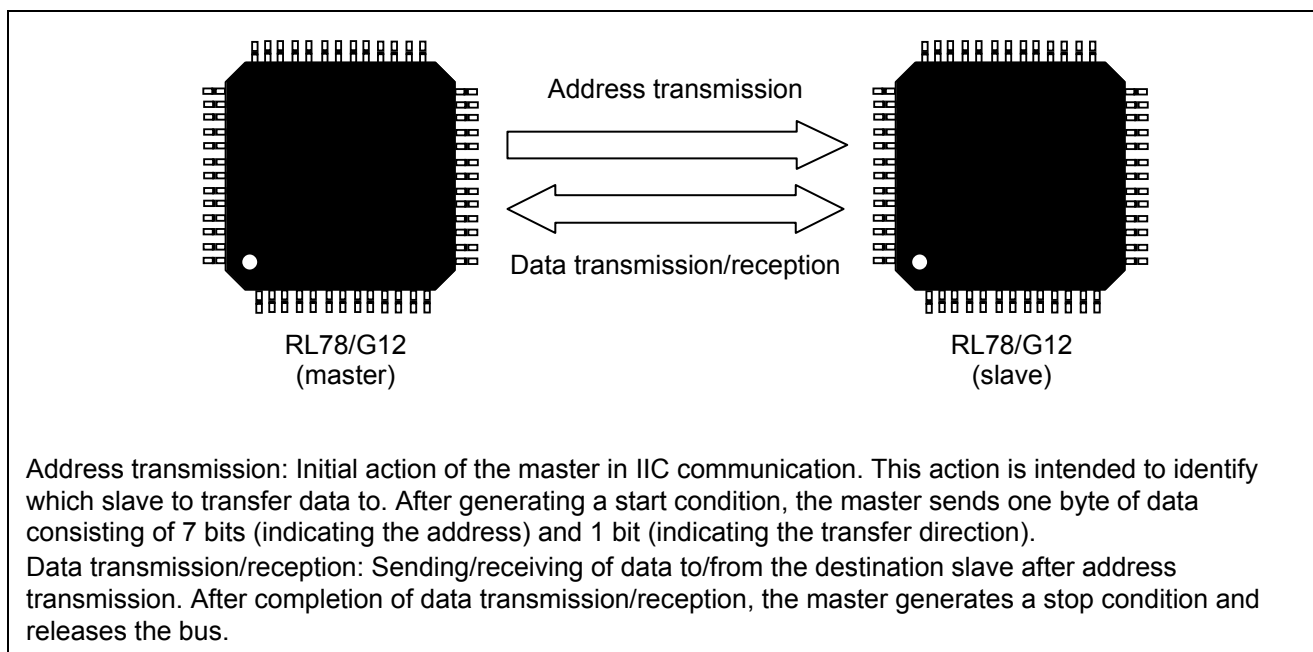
Address transmission

Data transmission/reception

RL78/G12
(master)

RL78/G12
(slave)

Address transmission: Initial action of the master in IIC communication. This action is intended to identify which slave to transfer data to. After generating a start condition, the master sends one byte of data consisting of 7 bits (indicating the address) and 1 bit (indicating the transfer direction).
Data transmission/reception: Sending/receiving of data to/from the destination slave after address transmission. After completion of data transmission/reception, the master generates a stop condition and releases the bus.